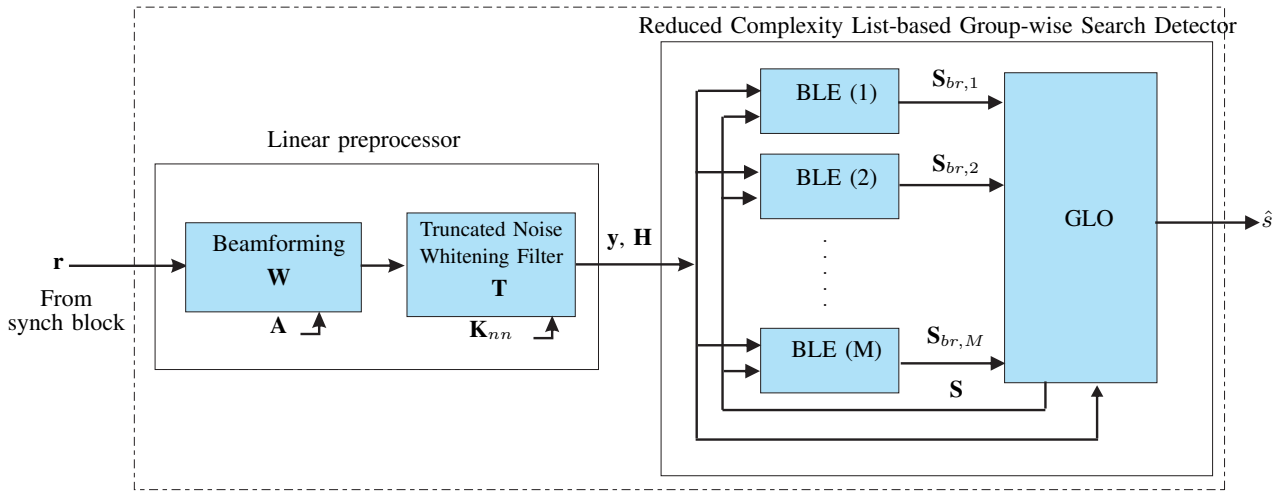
Reduced Complexity List-based Group-wise Search Detector

Linear preprocessor

$\mathbf{r}$

From synch block

Beamforming

$\mathbf{W}$

$\mathbf{A}$

Truncated Noise Whitening Filter

$\mathbf{T}$

$\mathbf{K}_{nn}$

$\mathbf{y}$, $\mathbf{H}$

BLE (1)

BLE (2)

BLE (M)

$\mathbf{S}_{br,1}$

$\mathbf{S}_{br,2}$

$\mathbf{S}_{br,M}$

$\mathbf{S}$

GLO

$\hat{s}$